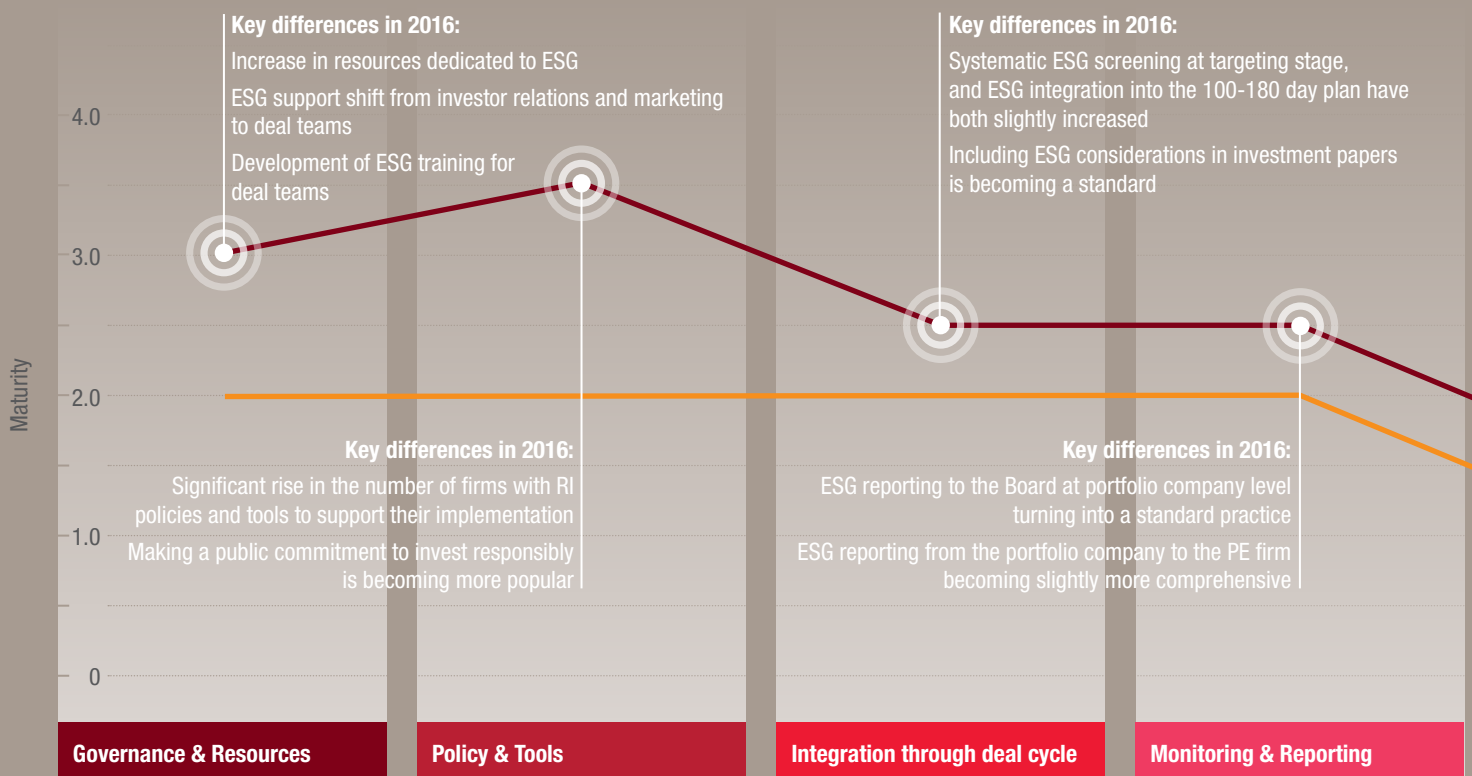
Key differences in 2016:
Increase in resources dedicated to ESG
ESG support shift from investor relations and marketing to deal teams
Development of ESG training for deal teams

Key differences in 2016:
Systematic ESG screening at targeting stage, and ESG integration into the 100-180 day plan have both slightly increased
Including ESG considerations in investment papers is becoming a standard

4.0
3.0
2.0
1.0
0
Maturity

Key differences in 2016:
Significant rise in the number of firms with RI policies and tools to support their implementation
Making a public commitment to invest responsibly is becoming more popular

Key differences in 2016:
ESG reporting to the Board at portfolio company level turning into a standard practice
ESG reporting from the portfolio company to the PE firm becoming slightly more comprehensive

Governance & Resources
Policy & Tools
Integration through deal cycle
Monitoring & Reporting